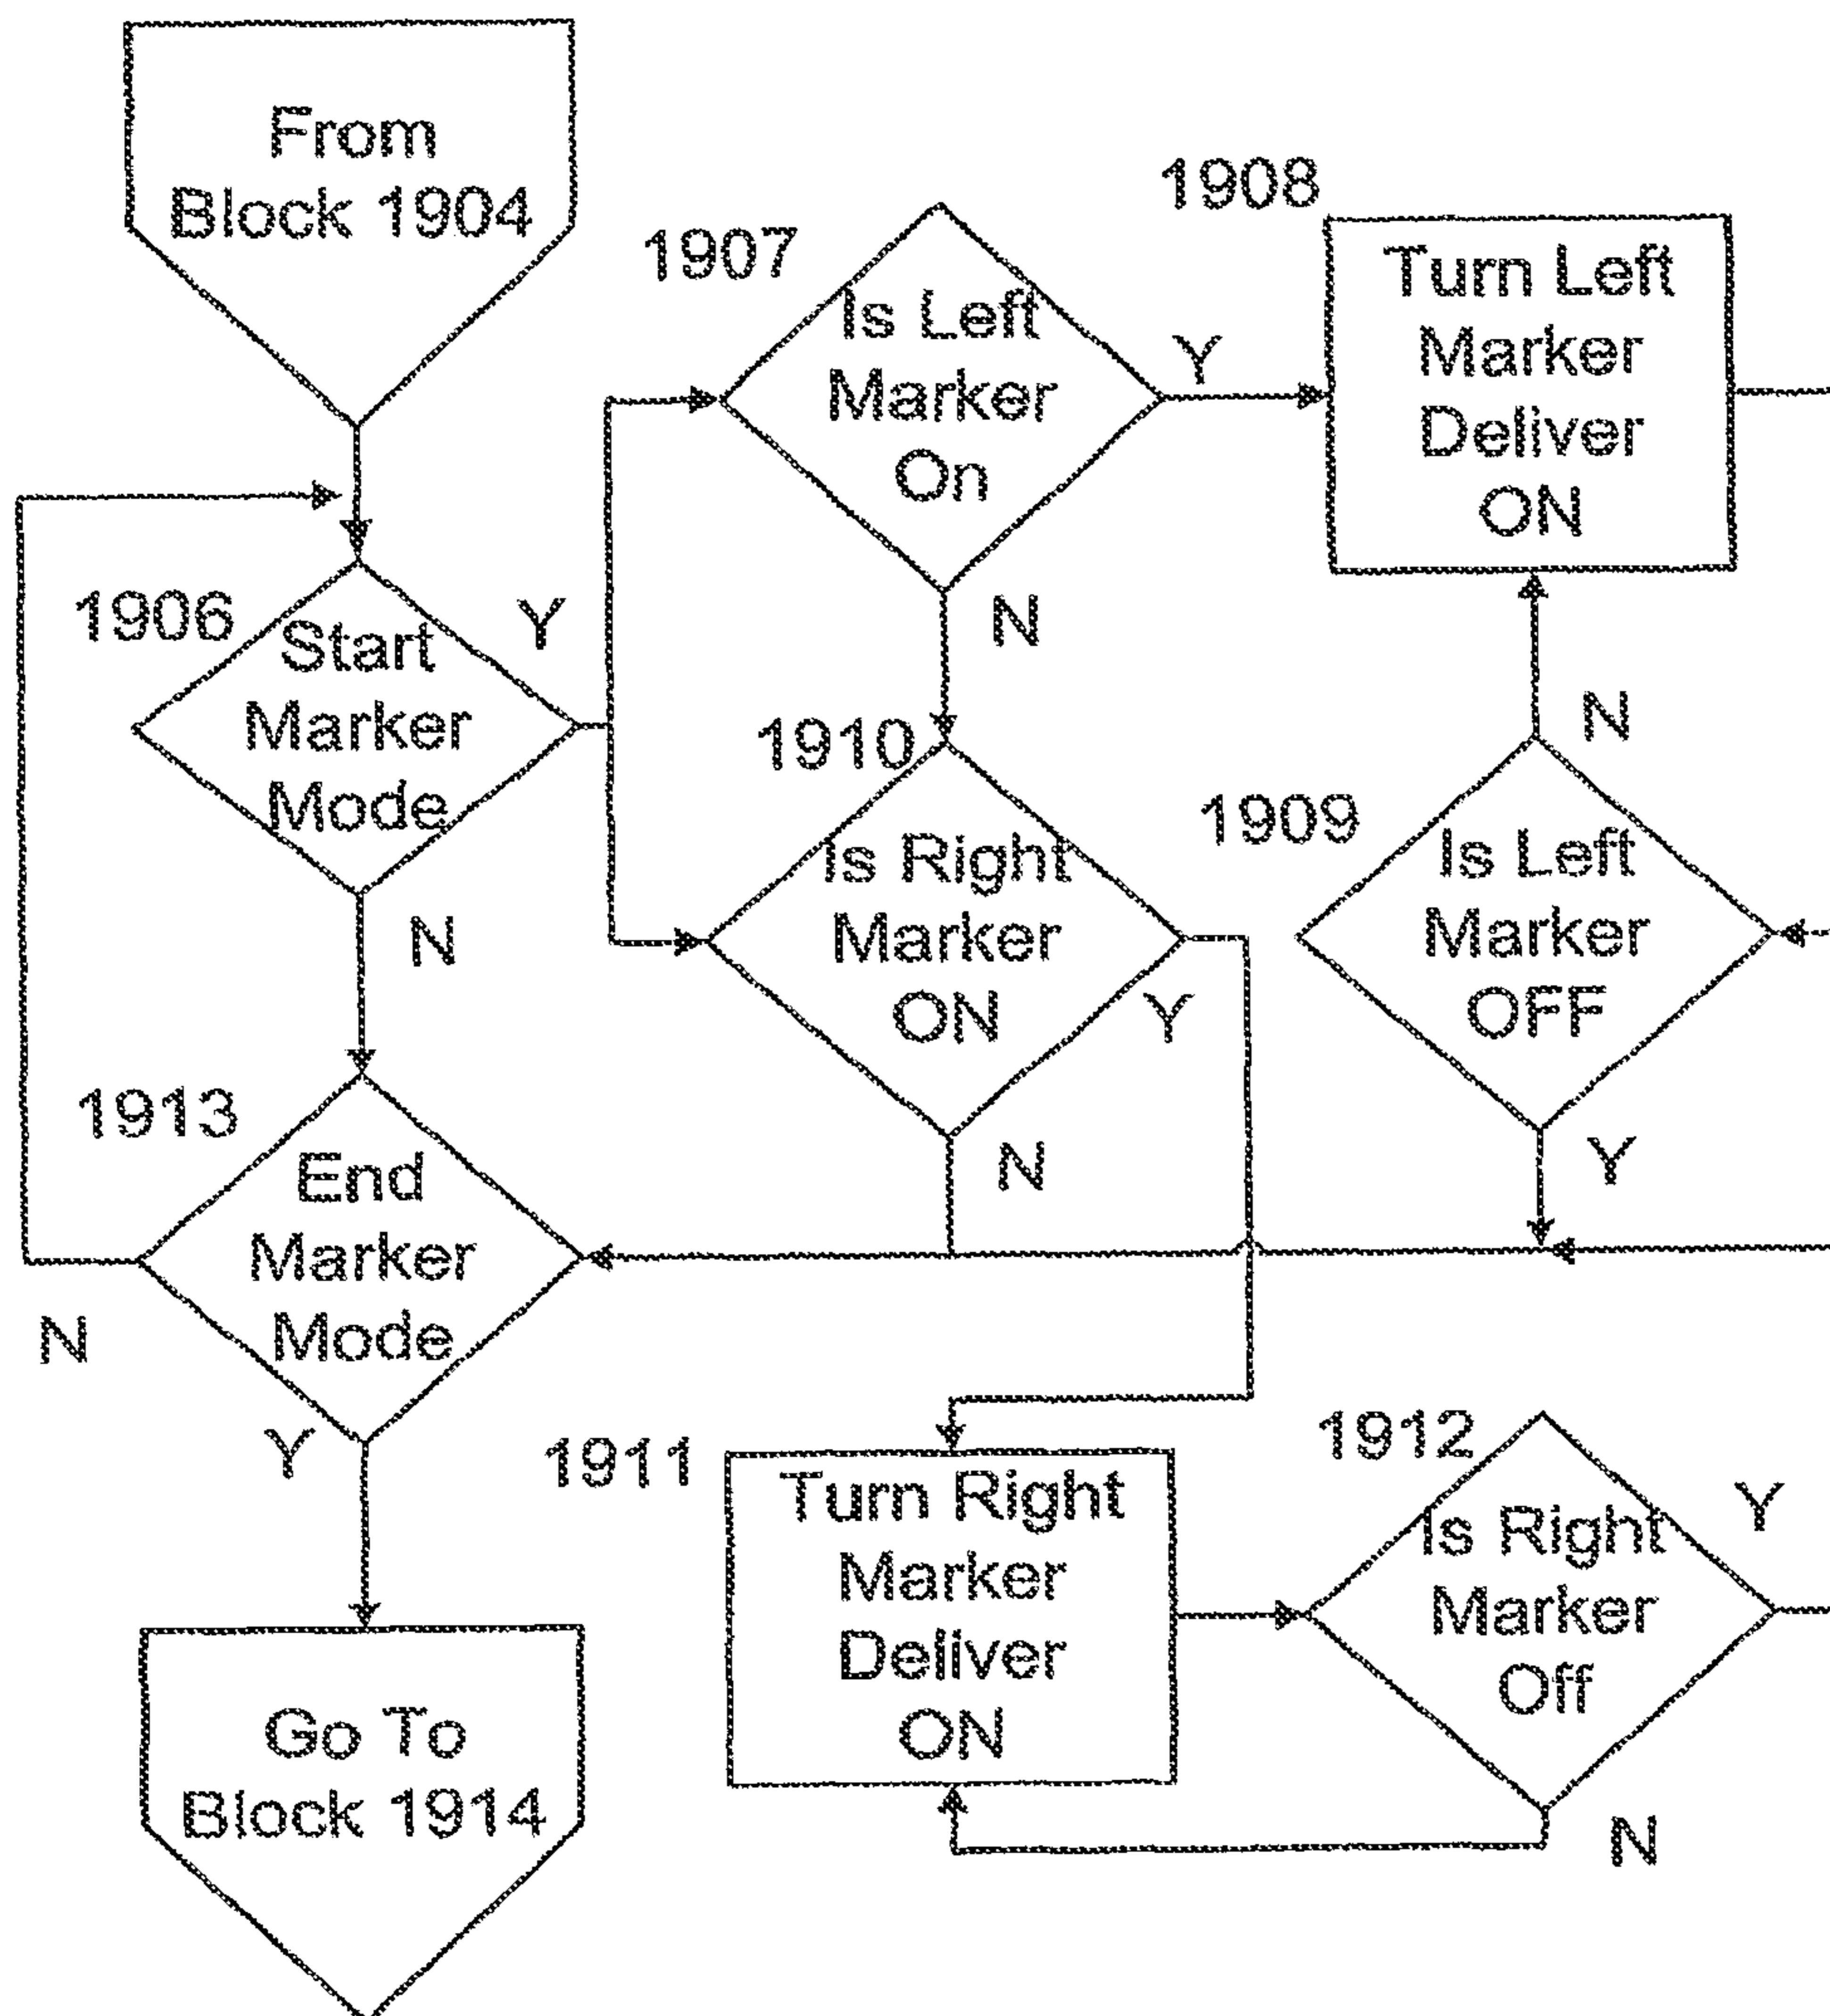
From Block 1904

1907

Is Left Marker On

Y

1908

Turn Left Marker Deliver ON

N

1906

Start Marker Mode

Y

N

1910

Is Right Marker ON

Y

N

1909

Is Left Marker OFF

Y

N

1913

End Marker Mode

N

Y

N

1911

Turn Right Marker Deliver ON

1912

Is Right Marker Off

Y

N

Go To Block 1914